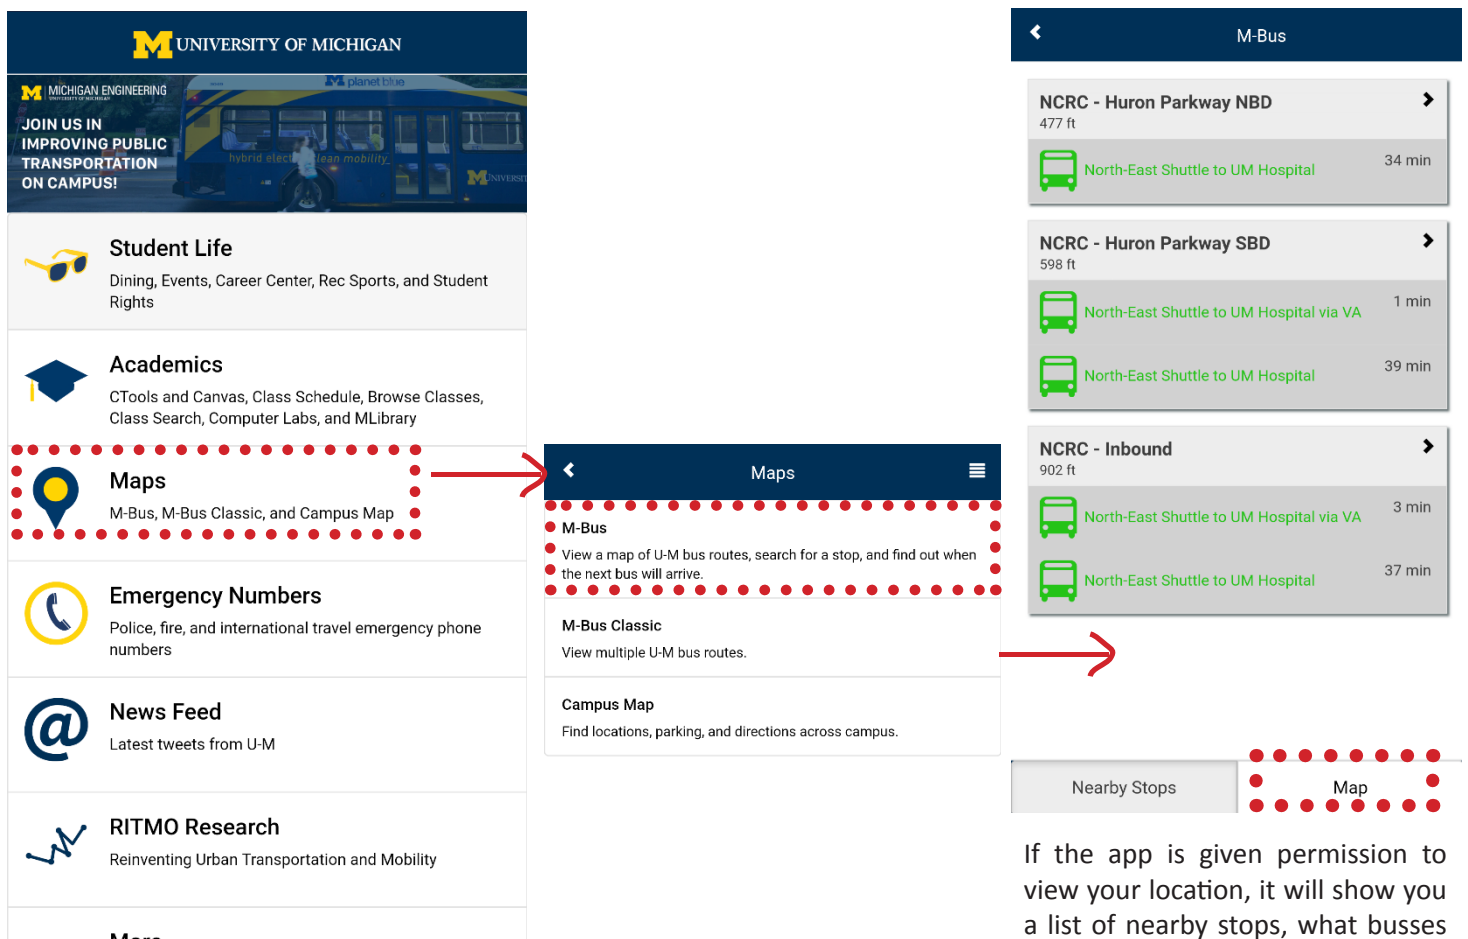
UNIVERSITY OF MICHIGAN

MICHIGAN ENGINEERING
JOIN US IN IMPROVING PUBLIC TRANSPORTATION ON CAMPUS!
planet blue
hybrid electric clean mobility

Student Life
Dining, Events, Career Center, Rec Sports, and Student Rights

Academics
CTools and Canvas, Class Schedule, Browse Classes, Class Search, Computer Labs, and MLibrary

Maps
M-Bus, M-Bus Classic, and Campus Map

Emergency Numbers
Police, fire, and international travel emergency phone numbers

News Feed
Latest tweets from U-M

RITMO Research
Reinventing Urban Transportation and Mobility

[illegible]

Maps

M-Bus
View a map of U-M bus routes, search for a stop, and find out when the next bus will arrive.

M-Bus Classic
View multiple U-M bus routes.

Campus Map
Find locations, parking, and directions across campus.

M-Bus

NCRC - Huron Parkway NBD
477 ft
North-East Shuttle to UM Hospital 34 min

NCRC - Huron Parkway SBD
598 ft
North-East Shuttle to UM Hospital via VA 1 min
North-East Shuttle to UM Hospital 39 min

NCRC - Inbound
902 ft
North-East Shuttle to UM Hospital via VA 3 min
North-East Shuttle to UM Hospital 37 min

Nearby Stops
Map

If the app is given permission to view your location, it will show you a list of nearby stops, what busses